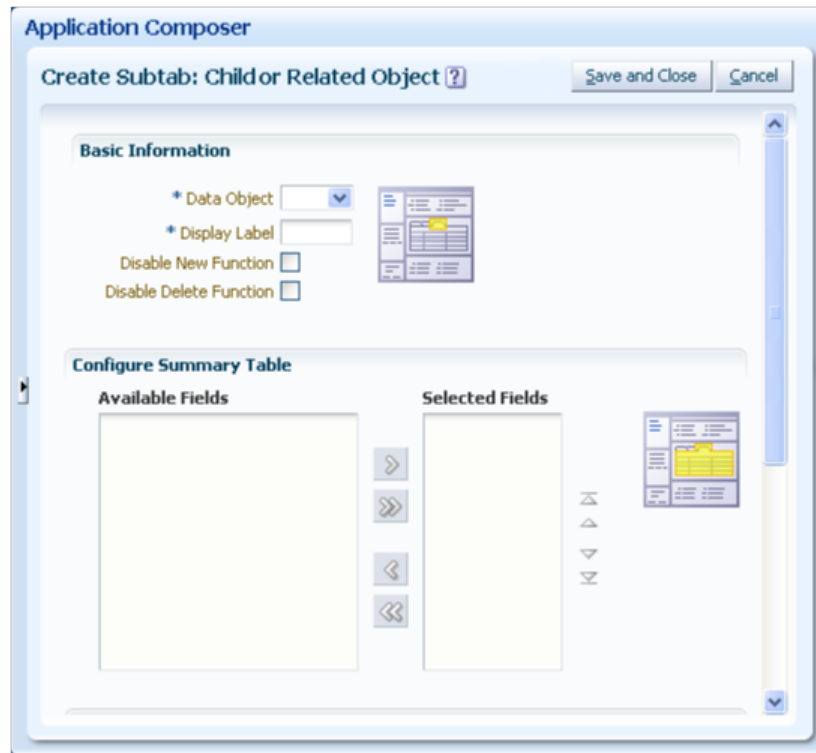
Application Composer

Create Subtab: Child or Related Object ?

Save and Close

Cancel

Basic Information

* Data Object

* Display Label

Disable New Function

Disable Delete Function

Configure Summary Table

Available Fields

Selected Fields